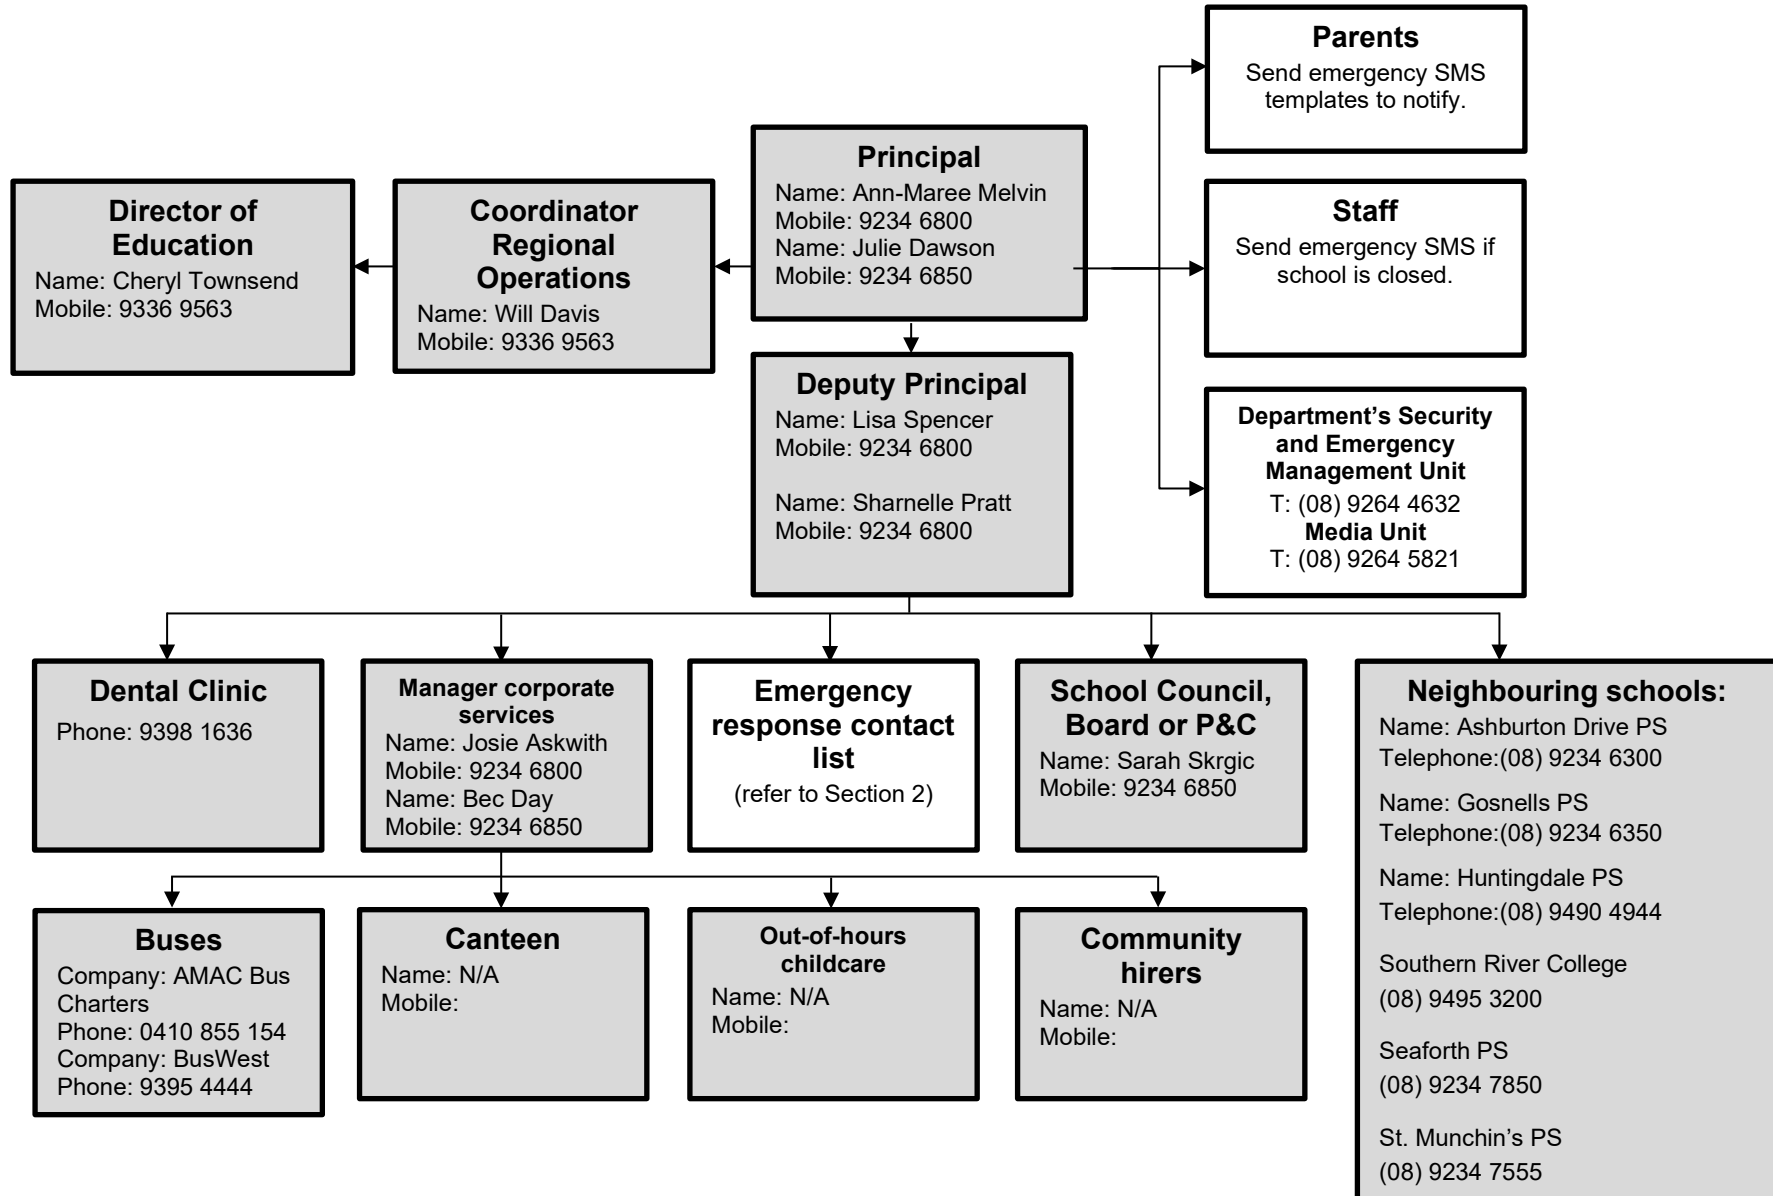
Parents
Send emergency SMS templates to notify.

Principal
Name: Ann-Maree Melvin
Mobile: 9234 6800
Name: Julie Dawson
Mobile: 9234 6850

Director of Education
Name: Cheryl Townsend
Mobile: 9336 9563

Coordinator Regional Operations
Name: Will Davis
Mobile: 9336 9563

Staff
Send emergency SMS if school is closed.

Deputy Principal
Name: Lisa Spencer
Mobile: 9234 6800

Name: Sharnelle Pratt
Mobile: 9234 6800

Department's Security and Emergency Management Unit
T: (08) 9264 4632
Media Unit
T: (08) 9264 5821

Dental Clinic
Phone: 9398 1636

Manager corporate services
Name: Josie Askwith
Mobile: 9234 6800
Name: Bec Day
Mobile: 9234 6850

Emergency response contact list
(refer to Section 2)

School Council, Board or P&C
Name: Sarah Skrgic
Mobile: 9234 6850

Neighbouring schools:
Name: Ashburton Drive PS
Telephone:(08) 9234 6300

Name: Gosnells PS
Telephone:(08) 9234 6350

Name: Huntingdale PS
Telephone:(08) 9490 4944

Southern River College
(08) 9495 3200

Seaforth PS
(08) 9234 7850

St. Munchin's PS
(08) 9234 7555

Buses
Company: AMAC Bus Charters
Phone: 0410 855 154
Company: BusWest
Phone: 9395 4444

Canteen
Name: N/A
Mobile:

Out-of-hours childcare
Name: N/A
Mobile:

Community hirers
Name: N/A
Mobile: